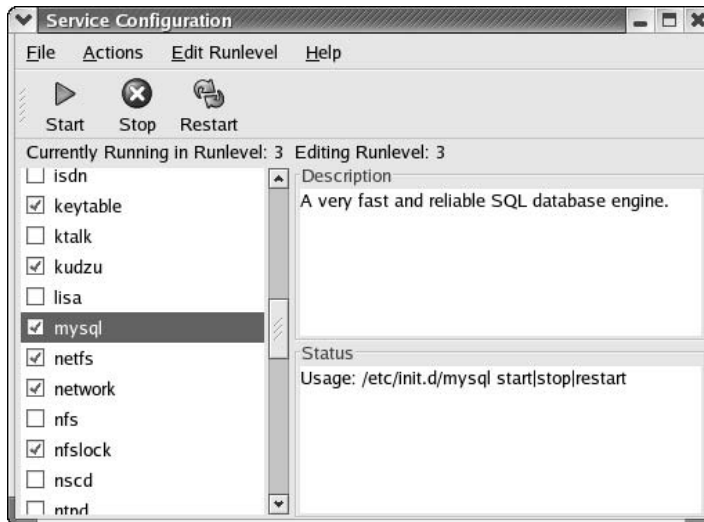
Service Configuration

File Actions Edit Runlevel Help

Start Stop Restart

Currently Running in Runlevel: 3 Editing Runlevel: 3

isdn
keytable
ktalk
kudzu
lisa
mysql
netfs
network
nfs
nfslock
nscd
ntpd

Description

A very fast and reliable SQL database engine.

Status

Usage: /etc/init.d/mysql start|stop|restart